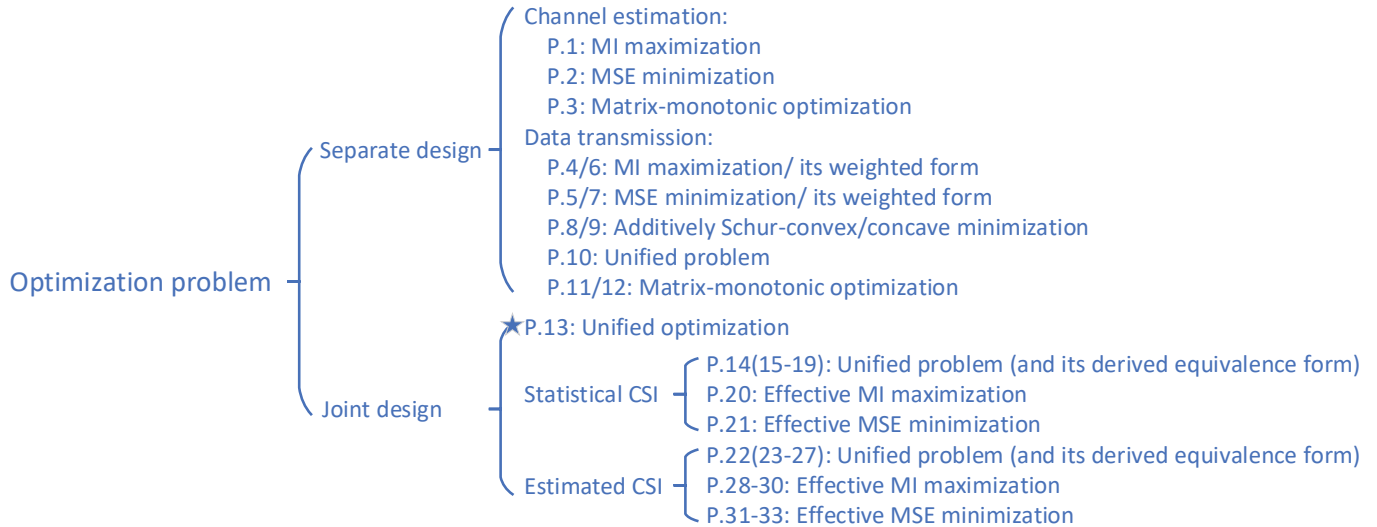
Optimization problem

Separate design

Channel estimation:
P.1: MI maximization
P.2: MSE minimization
P.3: Matrix-monotonic optimization

Data transmission:
P.4/6: MI maximization/ its weighted form
P.5/7: MSE minimization/ its weighted form
P.8/9: Additively Schur-convex/concave minimization
P.10: Unified problem
P.11/12: Matrix-monotonic optimization

Joint design

★P.13: Unified optimization

Statistical CSI
P.14(15-19): Unified problem (and its derived equivalence form)
P.20: Effective MI maximization
P.21: Effective MSE minimization

Estimated CSI
P.22(23-27): Unified problem (and its derived equivalence form)
P.28-30: Effective MI maximization
P.31-33: Effective MSE minimization